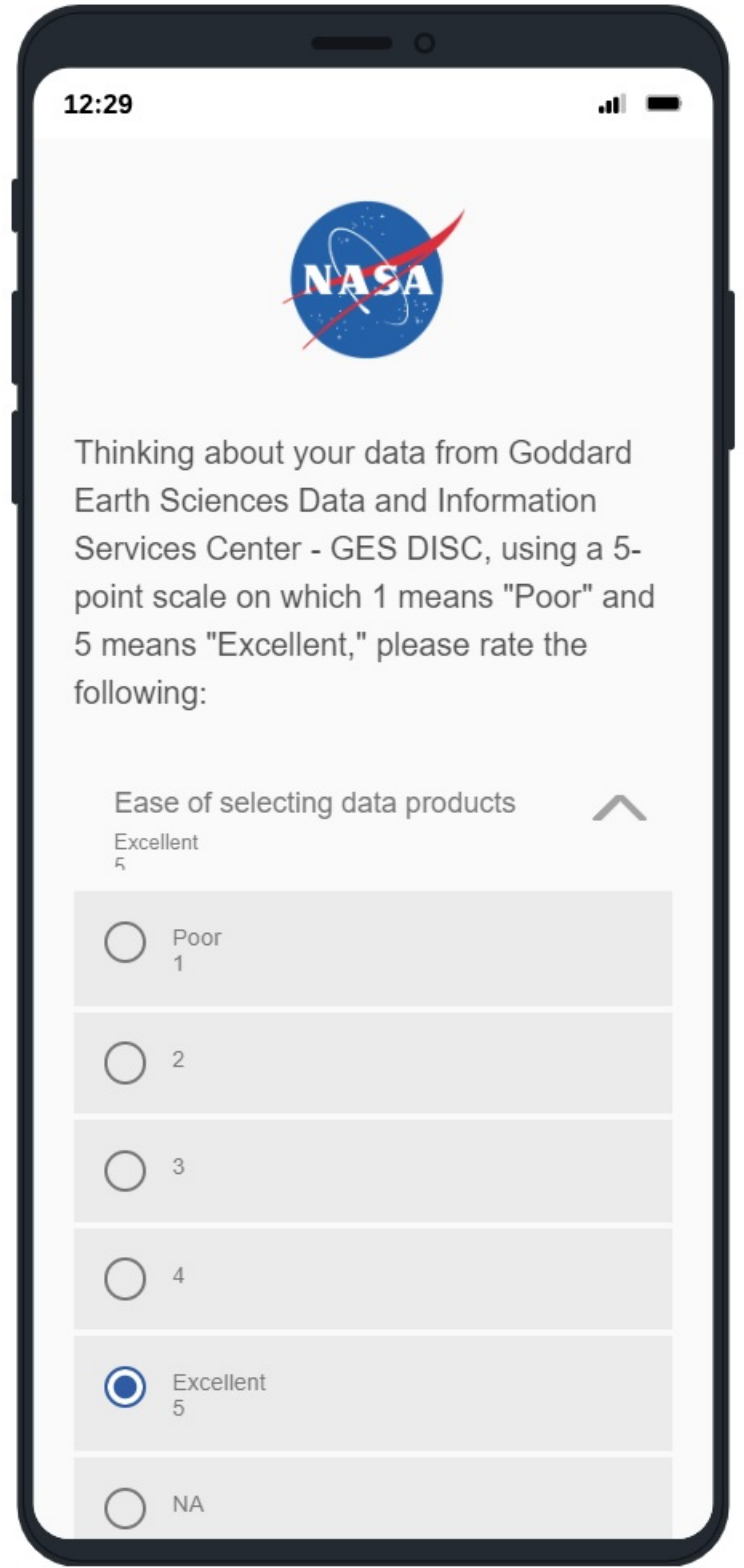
12:29

NASA

Thinking about your data from Goddard Earth Sciences Data and Information Services Center - GES DISC, using a 5-point scale on which 1 means "Poor" and 5 means "Excellent," please rate the following:

Ease of selecting data products
Excellent
5

Poor
1

2

3

4

Excellent
5

NA